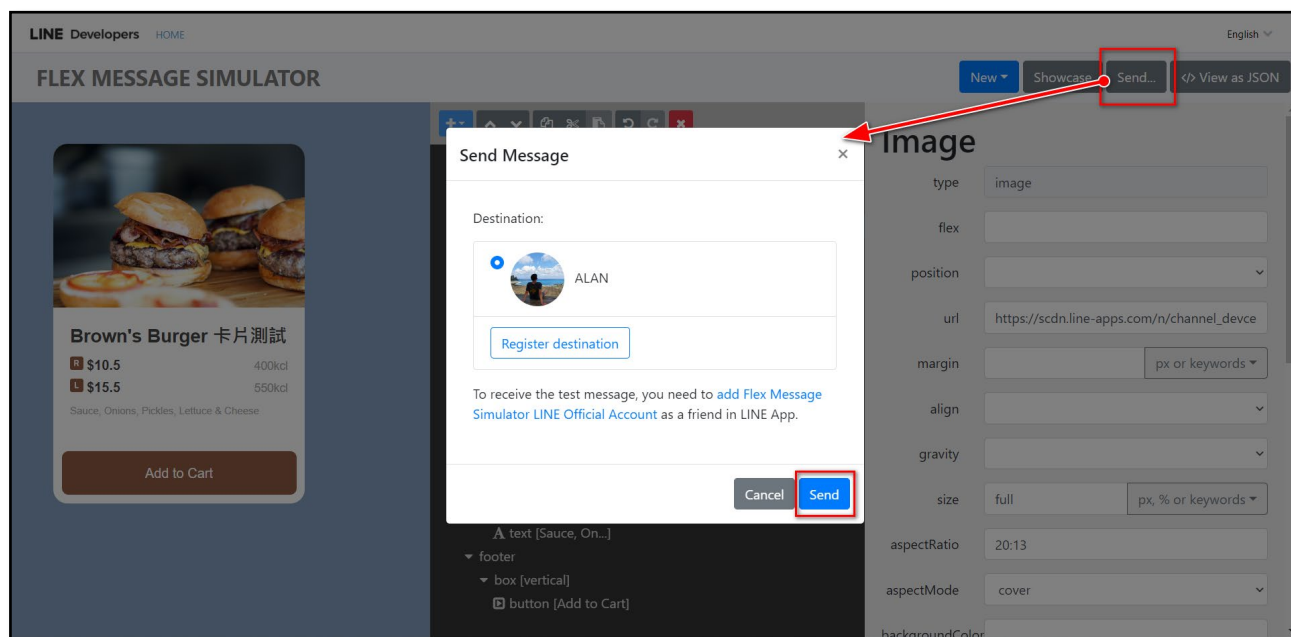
LINE Developers HOME

English

FLEX MESSAGE SIMULATOR

New Showcase Send... </> View as JSON

Brown's Burger 卡片測試

R $10.5 400kcl

L $15.5 550kcl

Sauce, Onions, Pickles, Lettuce & Cheese

Add to Cart

Send Message ×

Destination:

ALAN

Register destination

To receive the test message, you need to add Flex Message Simulator LINE Official Account as a friend in LINE App.

Cancel Send

A text [Sauce, On...]

footer

box [vertical]

button [Add to Cart]

Image

type image

flex

position

url https://scdn.line-apps.com/n/channel_devce

margin px or keywords

align

gravity

size full px, % or keywords

aspectRatio 20:13

aspectMode cover

backgroundColor